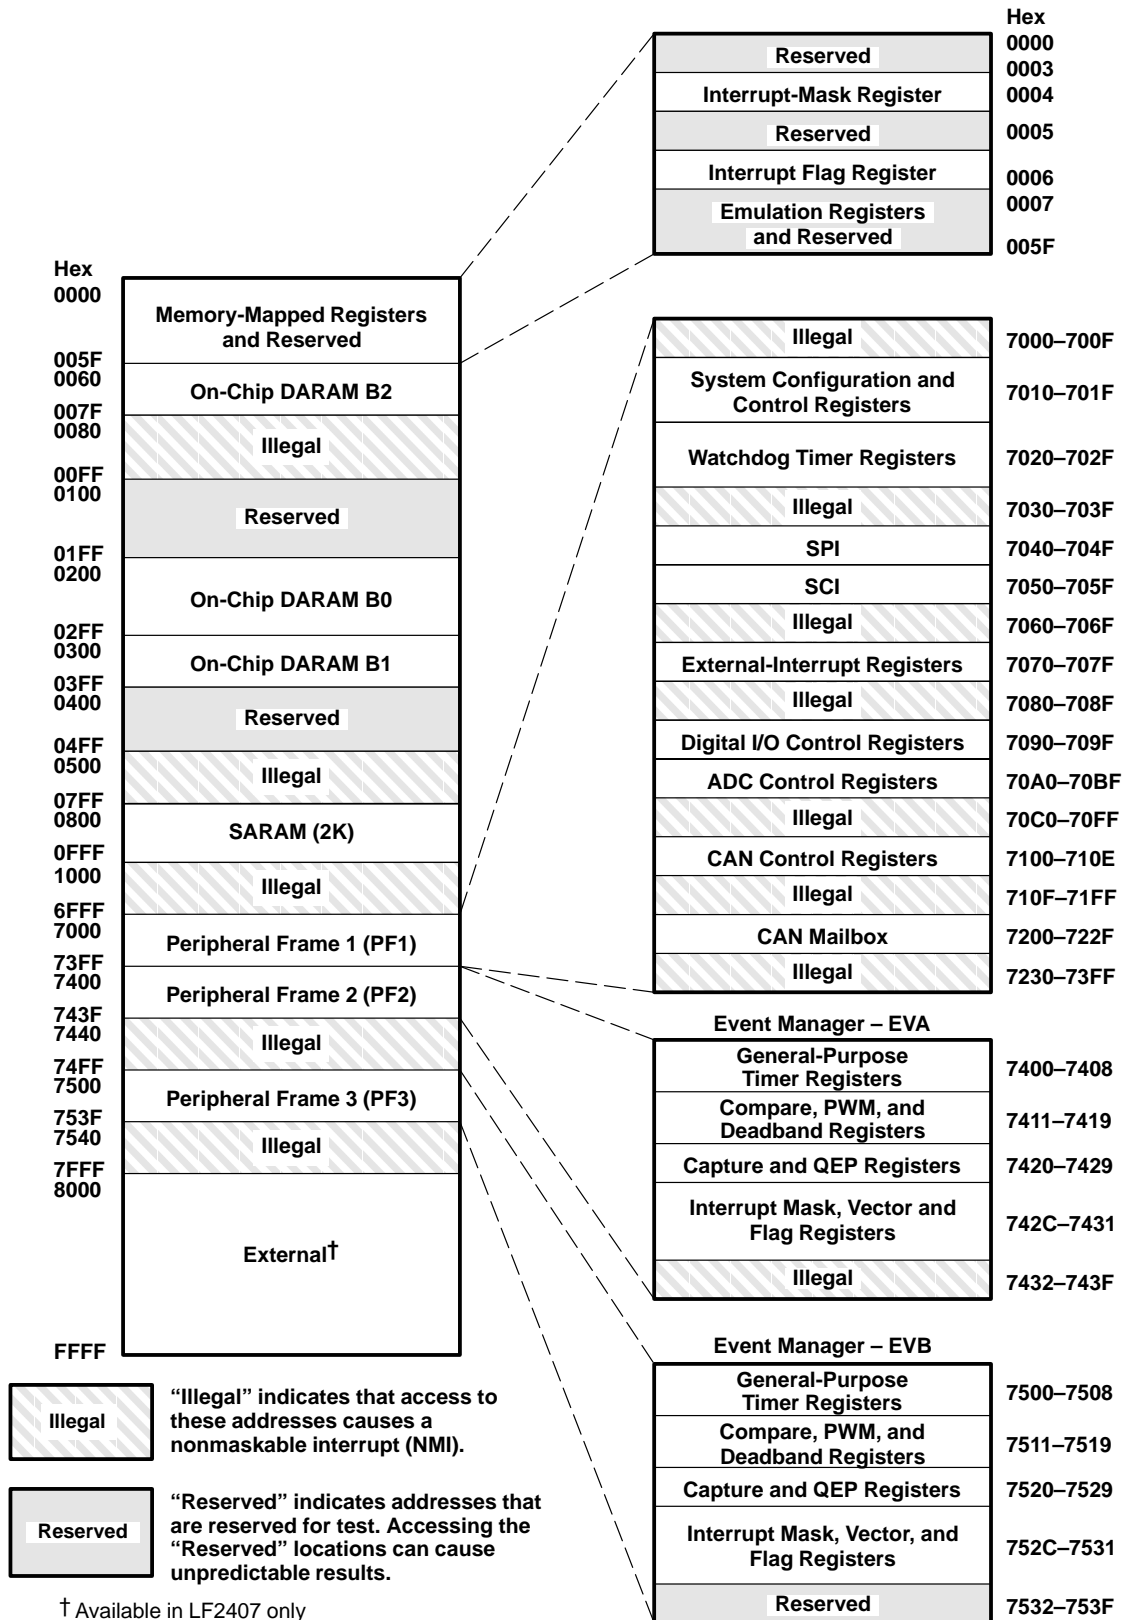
Hex
0000
0003
0004
0005
0006
0007
005F

Reserved
Interrupt-Mask Register
Reserved
Interrupt Flag Register
Emulation Registers and Reserved

Hex
0000
005F
0060
007F
0080
00FF
0100
01FF
0200
02FF
0300
03FF
0400
04FF
0500
07FF
0800
0FFF
1000
6FFF
7000
73FF
7400
743F
7440
74FF
7500
753F
7540
7FFF
8000
FFFF

Memory-Mapped Registers and Reserved
On-Chip DARAM B2
Illegal
Reserved
On-Chip DARAM B0
On-Chip DARAM B1
Reserved
Illegal
SARAM (2K)
Illegal
Peripheral Frame 1 (PF1)
Peripheral Frame 2 (PF2)
Illegal
Peripheral Frame 3 (PF3)
Illegal
External†

| | |
|---|---|
| Illegal | 7000–700F |
| System Configuration and Control Registers | 7010–701F |
| Watchdog Timer Registers | 7020–702F |
| Illegal | 7030–703F |
| SPI | 7040–704F |
| SCI | 7050–705F |
| Illegal | 7060–706F |
| External-Interrupt Registers | 7070–707F |
| Illegal | 7080–708F |
| Digital I/O Control Registers | 7090–709F |
| ADC Control Registers | 70A0–70BF |
| Illegal | 70C0–70FF |
| CAN Control Registers | 7100–710E |
| Illegal | 710F–71FF |
| CAN Mailbox | 7200–722F |
| Illegal | 7230–73FF |

Event Manager – EVA

| | |
|---|---|
| General-Purpose Timer Registers | 7400–7408 |
| Compare, PWM, and Deadband Registers | 7411–7419 |
| Capture and QEP Registers | 7420–7429 |
| Interrupt Mask, Vector and Flag Registers | 742C–7431 |
| Illegal | 7432–743F |

Event Manager – EVB

| | |
|---|---|
| General-Purpose Timer Registers | 7500–7508 |
| Compare, PWM, and Deadband Registers | 7511–7519 |
| Capture and QEP Registers | 7520–7529 |
| Interrupt Mask, Vector, and Flag Registers | 752C–7531 |
| Reserved | 7532–753F |

Illegal “Illegal” indicates that access to these addresses causes a nonmaskable interrupt (NMI).

Reserved “Reserved” indicates addresses that are reserved for test. Accessing the “Reserved” locations can cause unpredictable results.

† Available in LF2407 only